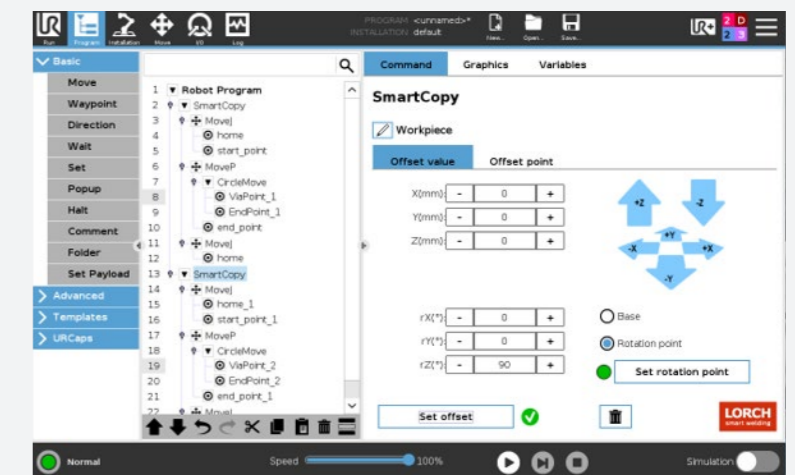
Run Program Installation Move I/O Log

PROGRAM <unnamed>*
INSTALLATION default

New... Open... Save...

Basic
Move
Waypoint
Direction
Wait
Set
Popup
Halt
Comment
Folder
Set Payload
Advanced
Templates
URCaps

1 Robot Program
2 SmartCopy
3 MoveJ
4 home
5 start_point
6 MoveP
7 CircleMove
8 ViaPoint_1
9 EndPoint_1
10 end_point
11 MoveJ
12 home
13 SmartCopy
14 MoveJ
15 home_1
16 start_point_1
17 MoveP
18 CircleMove
19 ViaPoint_2
20 EndPoint_2
21 end_point_1
22 MoveJ

Command Graphics Variables

SmartCopy

Workpiece

Offset value Offset point

X(mm) - 0 +
Y(mm) - 0 +
Z(mm) - 0 +

+Z -Z +Y -X +X -Y

rX(°) - 0 +
rY(°) - 0 +
rZ(°) - 90 +

Base
Rotation point
Set rotation point

Set offset

LORCH smart welding

Normal Speed 100% Simulation